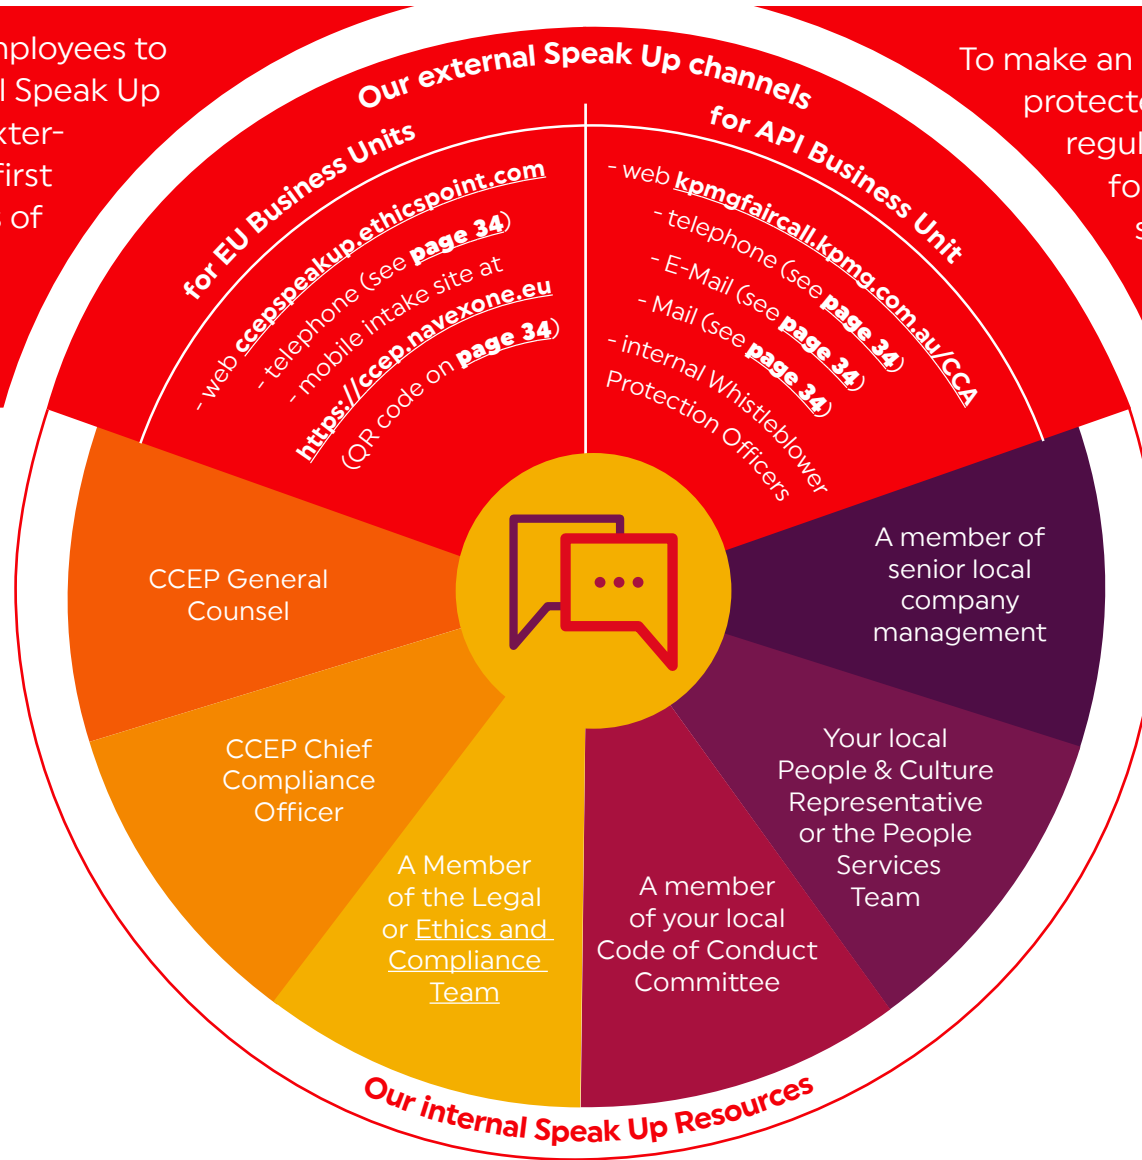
nployees to
l Speak Up
xter-
first
of

To make an
protecte
regul
fo
s

Our external Speak Up channels

for EU Business Units
- web ccepspeakup.ethicspoint.com
- telephone (see page 34)
- mobile intake site at
https://ccep.navexone.eu
(QR code on page 34)

for API Business Unit
- web kpmgfaircall.kpmg.com.au/CCA
- telephone (see page 34)
- E-Mail (see page 34)
- Mail (see page 34)
- internal Whistleblower Protection Officers

A member of senior local company management

Your local People & Culture Representative or the People Services Team

A member of your local Code of Conduct Committee

A Member of the Legal or Ethics and Compliance Team

CCEP Chief Compliance Officer

CCEP General Counsel

Our internal Speak Up Resources